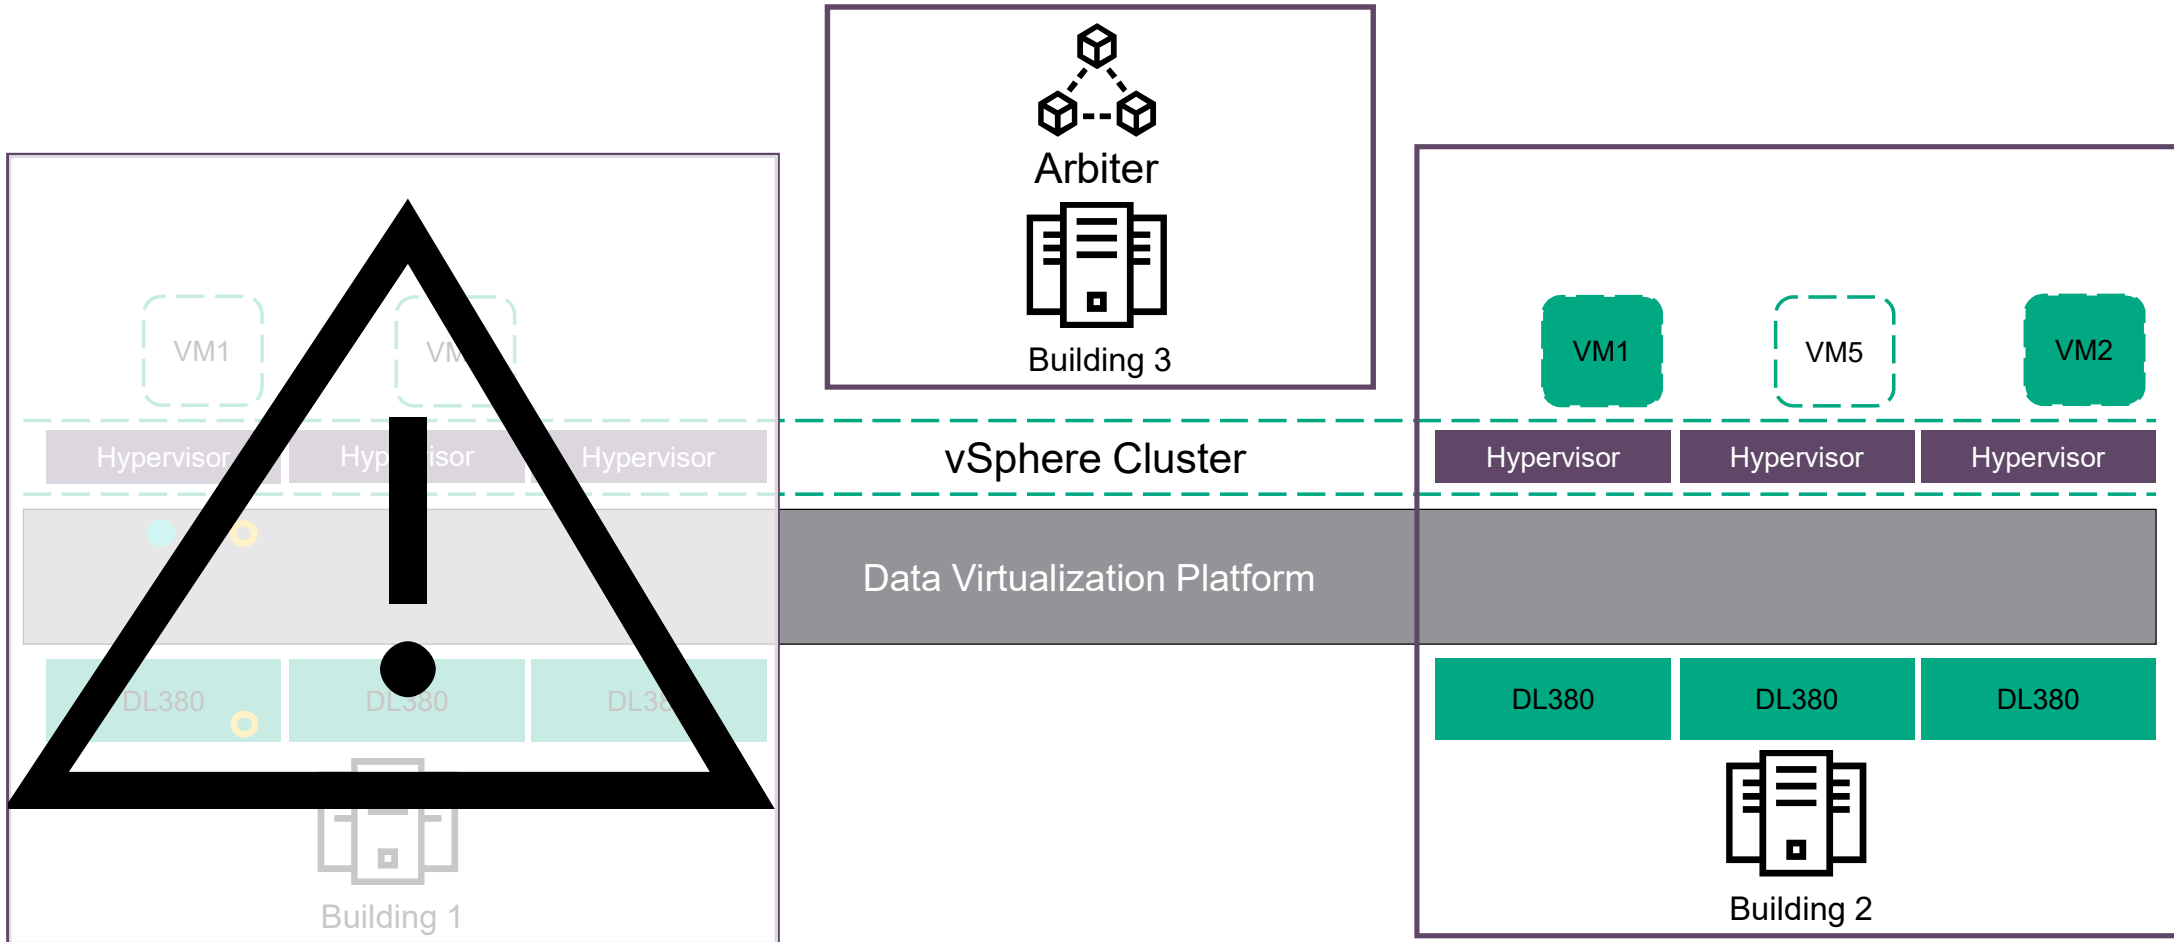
Arbiter

Building 3

VM1

VM

Hypervisor

Hyp isor

Hypervisor

vSphere Cluster

VM1

VM5

VM2

Hypervisor

Hypervisor

Hypervisor

Data Virtualization Platform

DL380

DL380

DL38

DL380

DL380

DL380

Building 1

Building 2